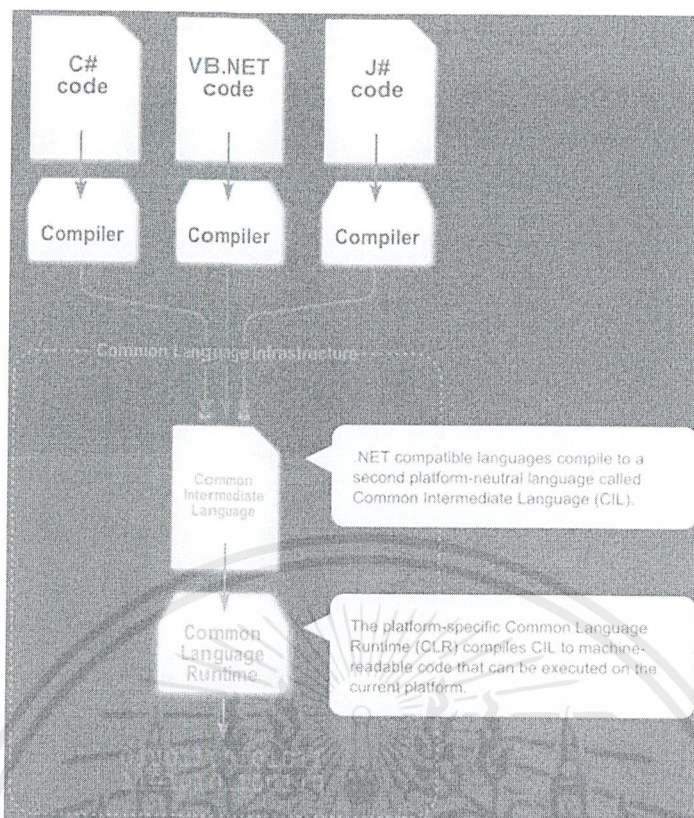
C# code

VB.NET code

J# code

Compiler

Compiler

Compiler

Common Language Infrastructure

Common Intermediate Language

.NET compatible languages compile to a second platform-neutral language called Common Intermediate Language (CIL).

Common Language Runtime

The platform-specific Common Language Runtime (CLR) compiles CIL to machine-readable code that can be executed on the current platform.

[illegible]